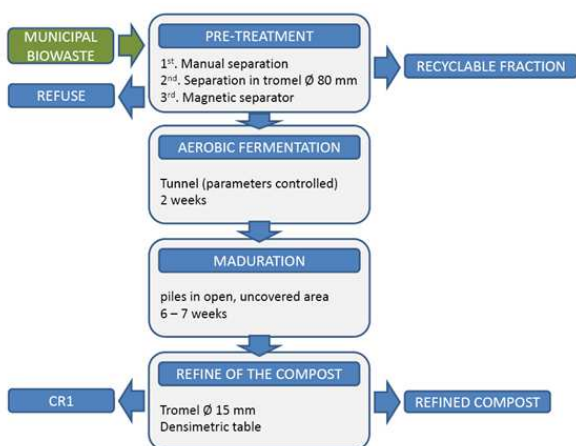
MUNICIPAL BIOWASTE

PRE-TREATMENT

$1^{st}$. Manual separation
$2^{nd}$. Separation in tromel Ø 80 mm
$3^{rd}$. Magnetic separator

RECYCLABLE FRACTION

REFUSE

AEROBIC FERMENTATION

Tunnel (parameters controlled)
2 weeks

MADURATION

piles in open, uncovered area
6 – 7 weeks

REFINE OF THE COMPOST

CR1

Tromel Ø 15 mm
Densimetric table

REFINED COMPOST